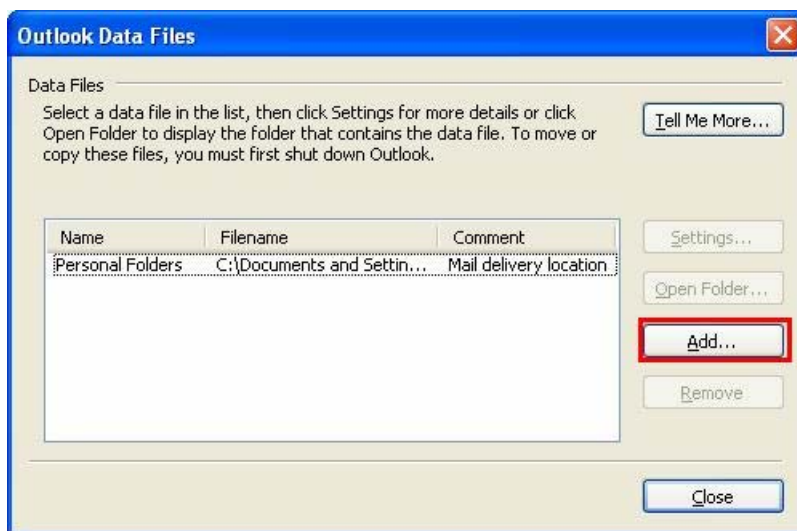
Outlook Data Files

Data Files

Select a data file in the list, then click Settings for more details or click Open Folder to display the folder that contains the data file. To move or copy these files, you must first shut down Outlook.

Tell Me More...

| Name | Filename | Comment |
|---|---|---|
| Personal Folders | C:\Documents and Settin... | Mail delivery location |

Settings...

Open Folder...

Add...

Remove

Close